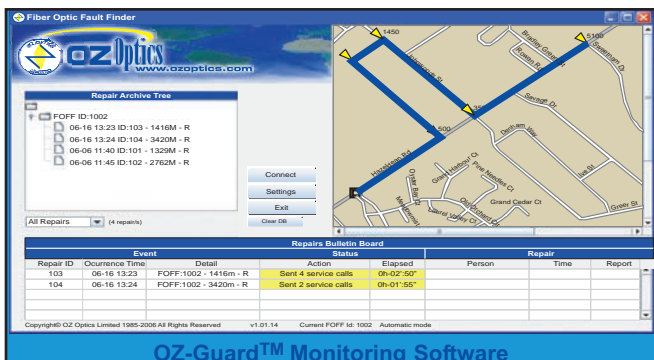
Fiber Optic Fault Finder

OZ Optics
www.ozoptics.com

Repair Archive Tree

FOFF ID:1002
06-16 13:23 ID:103 - 1416M - R
06-16 13:24 ID:104 - 3420M - R
06-06 11:40 ID:101 - 1329M - R
06-06 11:45 ID:102 - 2762M - R

All Repairs (4 repair/s)

Connect
Settings
Exit
Clear DB

1450
5100
500
Bradley Grove Ct
Rowan Rd
Sarragh Dr
Denham Way
Hudson Rd
Pine Needles Ct
Grand Cedar Ct
Oyster Bay Dr
Laurel Valley Ct
Grieg St
Green St

Repairs Bulletin Board

| Event | | | Status | | Repair | | |
|---|---|---|---|---|---|---|---|
| Repair ID | Ocurrence Time | Detail | Action | Elapsed | Person | Time | Report |
| 103 | 06-16 13:23 | FOFF:1002 - 1416m - R | Sent 4 service calls | 0h-02':50" | | | |
| 104 | 06-16 13:24 | FOFF:1002 - 3420m - R | Sent 2 service calls | 0h-01':55" | | | |

Copyright© OZ Optics Limited 1985-2006 All Rights Reserved v1.01.14 Current FOFF Id: 1002 Automatic mode

OZ-Guard$^{TM}$ Monitoring Software